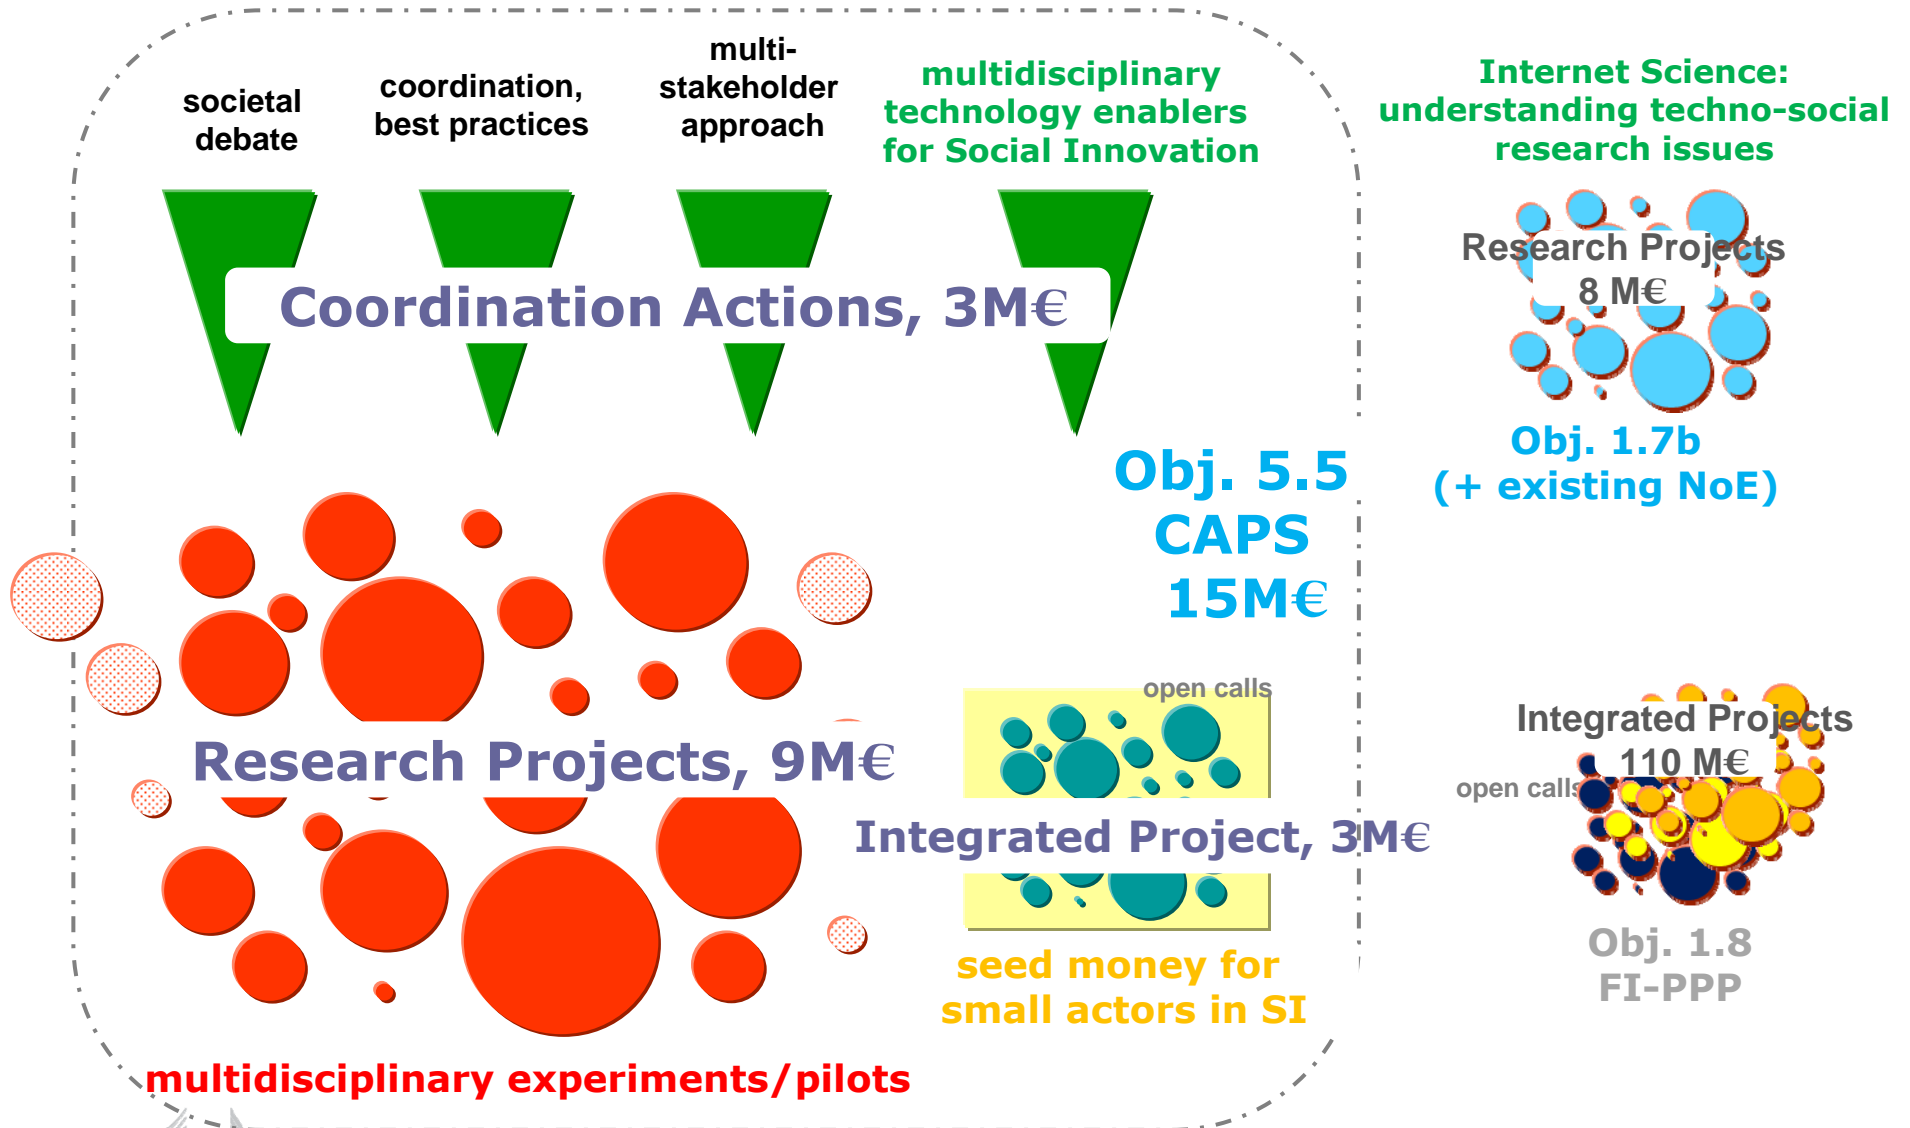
societal debate

coordination, best practices

multi-stakeholder approach

multidisciplinary technology enablers for Social Innovation

Internet Science: understanding techno-social research issues

Coordination Actions, 3M€

Research Projects
8 M€

Obj. 1.7b
(+ existing NoE)

Obj. 5.5
CAPS
15M€

open calls

Integrated Projects
110 M€

open calls

Research Projects, 9M€

Integrated Project, 3M€

Obj. 1.8
FI-PPP

seed money for small actors in SI

multidisciplinary experiments/pilots